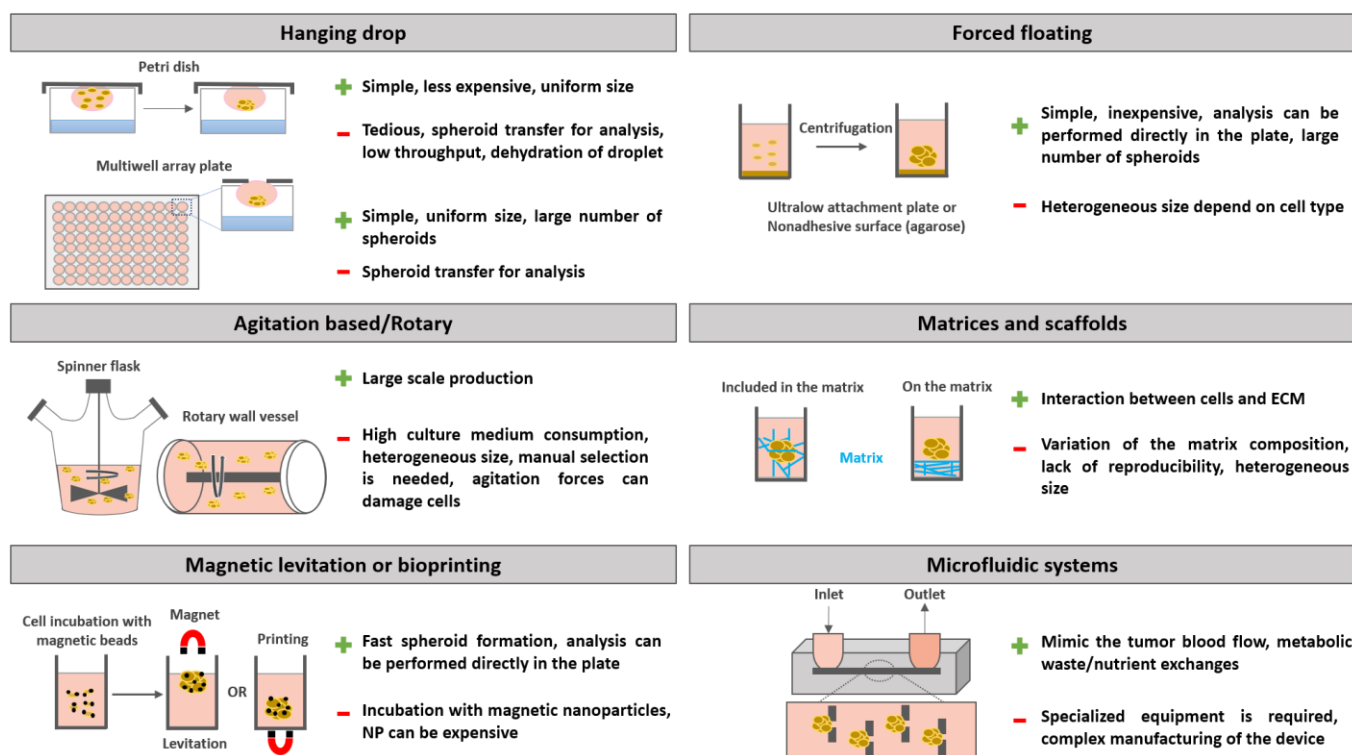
Hanging drop

Petri dish

+ Simple, less expensive, uniform size

− Tedious, spheroid transfer for analysis, low throughput, dehydration of droplet

Multiwell array plate

+ Simple, uniform size, large number of spheroids

− Spheroid transfer for analysis

Forced floating

Centrifugation

Ultralow attachment plate or Nonadhesive surface (agarose)

+ Simple, inexpensive, analysis can be performed directly in the plate, large number of spheroids

− Heterogeneous size depend on cell type

Agitation based/Rotary

Spinner flask

Rotary wall vessel

+ Large scale production

− High culture medium consumption, heterogeneous size, manual selection is needed, agitation forces can damage cells

Matrices and scaffolds

Included in the matrix

On the matrix

Matrix

+ Interaction between cells and ECM

− Variation of the matrix composition, lack of reproducibility, heterogeneous size

Magnetic levitation or bioprinting

Cell incubation with magnetic beads

Magnet

Printing

OR

Levitation

+ Fast spheroid formation, analysis can be performed directly in the plate

− Incubation with magnetic nanoparticles, NP can be expensive

Microfluidic systems

Inlet

Outlet

+ Mimic the tumor blood flow, metabolic waste/nutrient exchanges

− Specialized equipment is required, complex manufacturing of the device